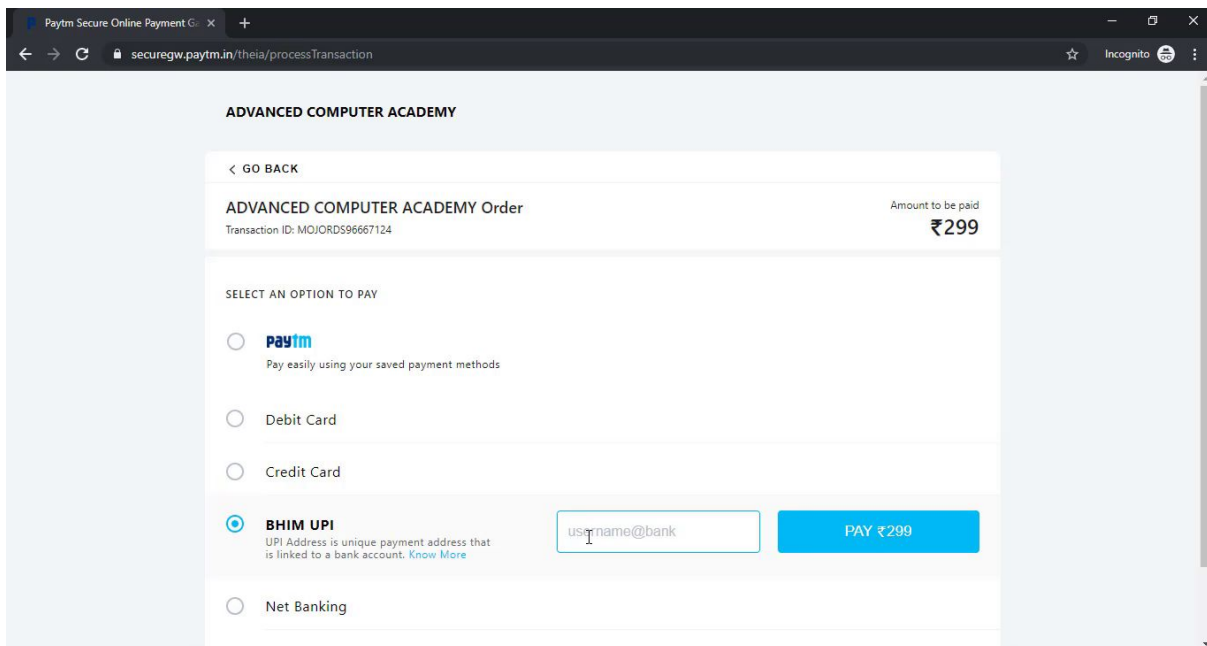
Paytm Secure Online Payment Ga ×

securegw.paytm.in/theia/processTransaction

Incognito

ADVANCED COMPUTER ACADEMY

< GO BACK

ADVANCED COMPUTER ACADEMY Order

Transaction ID: MOJORDS96667124

Amount to be paid

₹299

SELECT AN OPTION TO PAY

Paytm

Pay easily using your saved payment methods

Debit Card

Credit Card

BHIM UPI

UPI Address is unique payment address that is linked to a bank account. Know More

username@bank

PAY ₹299

Net Banking